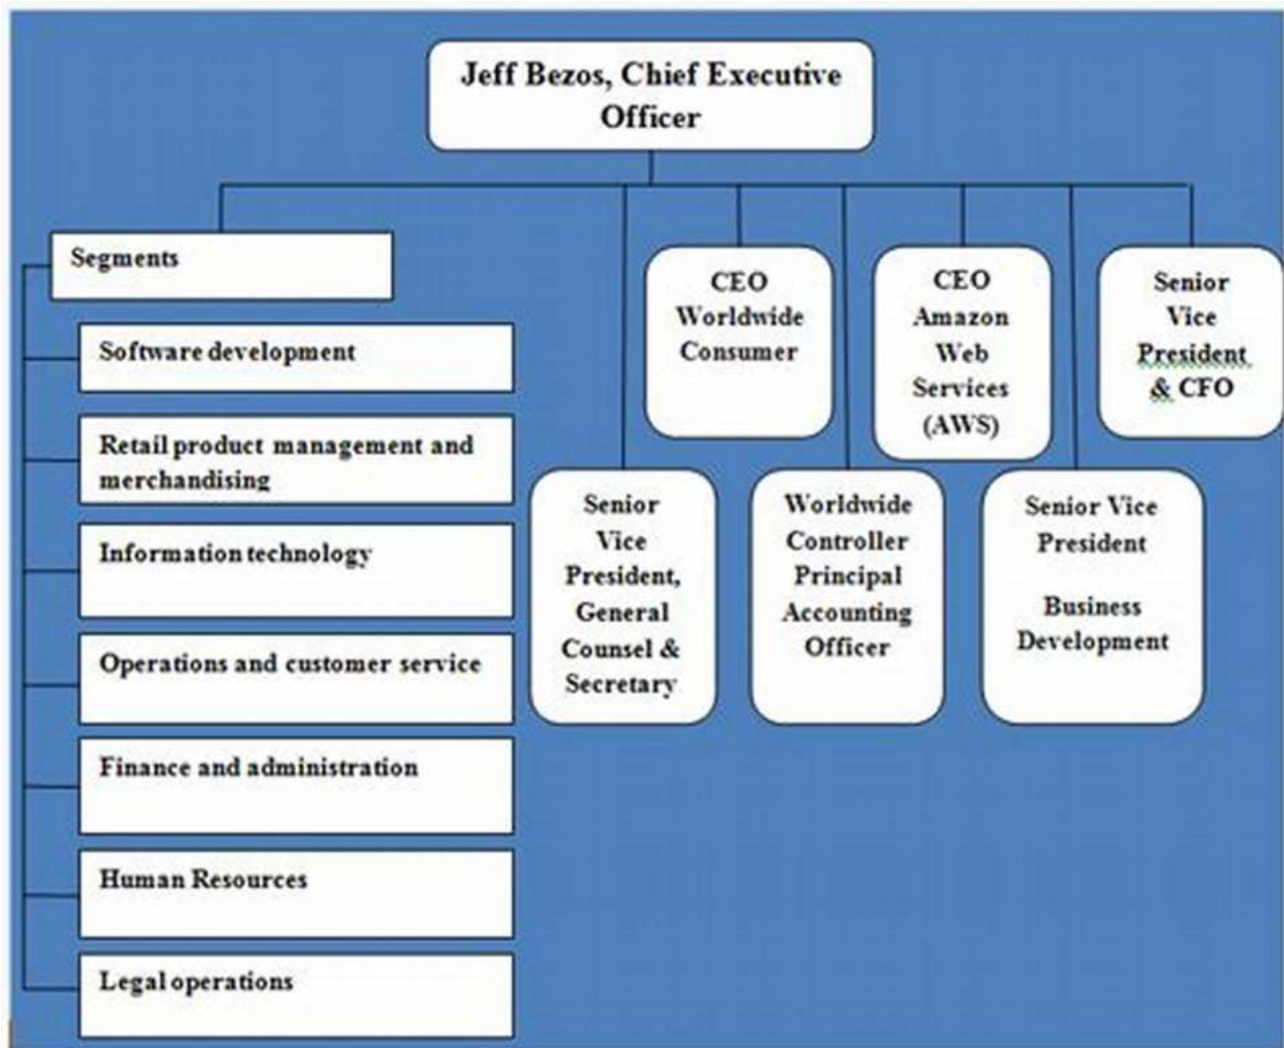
Jeff Bezos, Chief Executive Officer

Segments

Software development

Retail product management and merchandising

Information technology

Operations and customer service

Finance and administration

Human Resources

Legal operations

CEO Worldwide Consumer

CEO Amazon Web Services (AWS)

Senior Vice President & CFO

Senior Vice President, General Counsel & Secretary

Worldwide Controller Principal Accounting Officer

Senior Vice President

Business Development